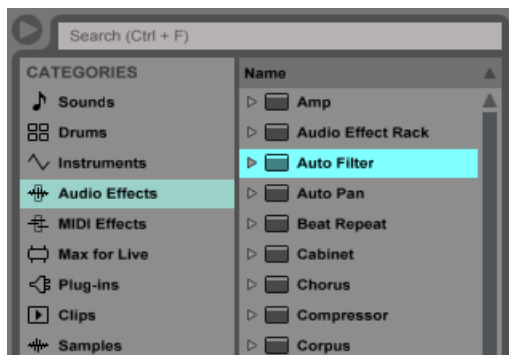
Search (Ctrl + F)

CATEGORIES
Sounds
Drums
Instruments
Audio Effects
MIDI Effects
Max for Live
Plug-ins
Clips
Samples

Name
Amp
Audio Effect Rack
Auto Filter
Auto Pan
Beat Repeat
Cabinet
Chorus
Compressor
Corpus